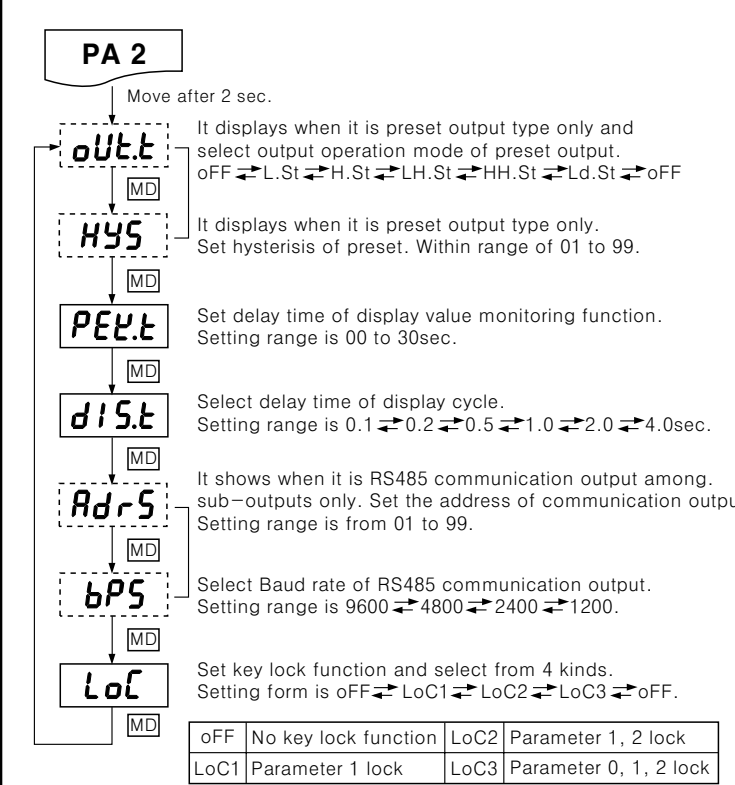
PA 2

Move after 2 sec.

oUt.t

It displays when it is preset output type only and select output operation mode of preset output.
oFF ⇄ L.St ⇄ H.St ⇄ LH.St ⇄ HH.St ⇄ Ld.St ⇄ oFF

MD

HYS

It displays when it is preset output type only.
Set hysterisis of preset. Within range of 01 to 99.

MD

PEt.t

Set delay time of display value monitoring function.
Setting range is 00 to 30sec.

MD

dIS.t

Select delay time of display cycle.
Setting range is 0.1 ⇄ 0.2 ⇄ 0.5 ⇄ 1.0 ⇄ 2.0 ⇄ 4.0sec.

MD

AdrS

It shows when it is RS485 communication output among. sub-outputs only. Set the address of communication outpu
Setting range is from 01 to 99.

MD

bPS

Select Baud rate of RS485 communication output.
Setting range is 9600 ⇄ 4800 ⇄ 2400 ⇄ 1200.

MD

LoC

Set key lock function and select from 4 kinds.
Setting form is oFF ⇄ LoC1 ⇄ LoC2 ⇄ LoC3 ⇄ oFF.

MD

| oFF | No key lock function | LoC2 | Parameter 1, 2 lock |
|---|---|---|---|
| LoC1 | Parameter 1 lock | LoC3 | Parameter 0, 1, 2 lock |